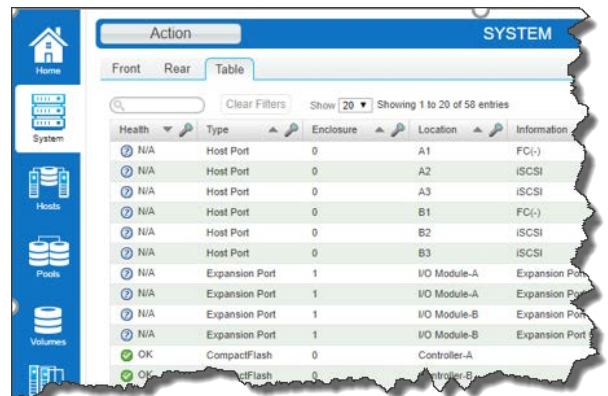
Home

System

Hosts

Pools

Volumes

Action

SYSTEM

Front Rear Table

Clear Filters Show 20 Showing 1 to 20 of 58 entries

| Health | Type | Enclosure | Location | Information |
|---|---|---|---|---|
| N/A | Host Port | 0 | A1 | FC(-) |
| N/A | Host Port | 0 | A2 | iSCSI |
| N/A | Host Port | 0 | A3 | iSCSI |
| N/A | Host Port | 0 | B1 | FC(-) |
| N/A | Host Port | 0 | B2 | iSCSI |
| N/A | Host Port | 0 | B3 | iSCSI |
| N/A | Expansion Port | 1 | I/O Module-A | Expansion Po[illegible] |
| N/A | Expansion Port | 1 | I/O Module-A | Expansion Po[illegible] |
| N/A | Expansion Port | 1 | I/O Module-B | Expansion Po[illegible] |
| N/A | Expansion Port | 1 | I/O Module-B | Expansion Po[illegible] |
| OK | CompactFlash | 0 | Controller-A | |
| OK | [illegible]ctFlash | 0 | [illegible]ntroller-B | |